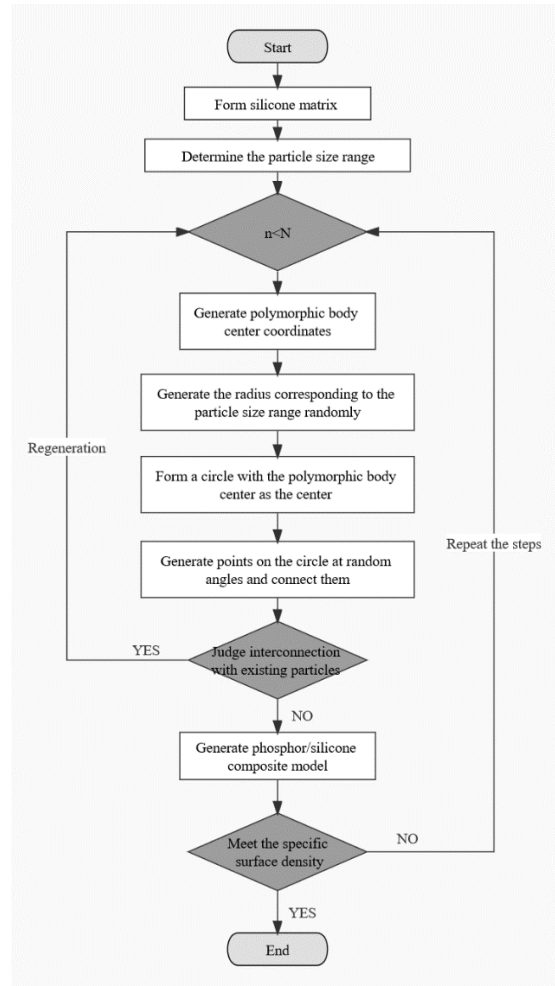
Start

Form silicone matrix

Determine the particle size range

n<N

Generate polymorphic body center coordinates

Generate the radius corresponding to the particle size range randomly

Regeneration

Form a circle with the polymorphic body center as the center

Repeat the steps

Generate points on the circle at random angles and connect them

YES

Judge interconnection with existing particles

NO

Generate phosphor/silicone composite model

Meet the specific surface density

NO

YES

End